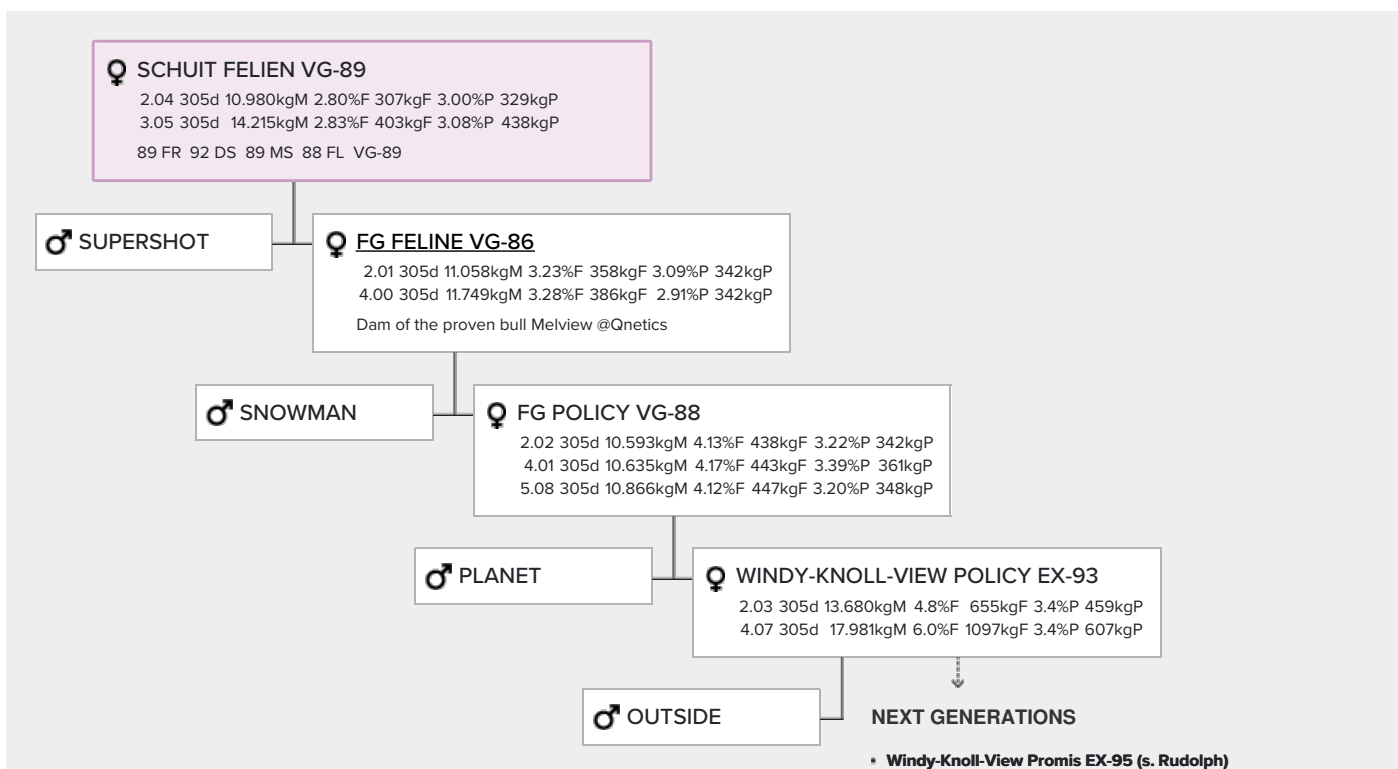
♀ SCHUIT FELIEN VG-89
2.04 305d 10.980kgM 2.80%F 307kgF 3.00%P 329kgP
3.05 305d 14.215kgM 2.83%F 403kgF 3.08%P 438kgP
89 FR 92 DS 89 MS 88 FL VG-89

♂ SUPERSHOT

♀ FG FELINE VG-86
2.01 305d 11.058kgM 3.23%F 358kgF 3.09%P 342kgP
4.00 305d 11.749kgM 3.28%F 386kgF 2.91%P 342kgP
Dam of the proven bull Melview @Qnetics

♂ SNOWMAN

♀ FG POLICY VG-88
2.02 305d 10.593kgM 4.13%F 438kgF 3.22%P 342kgP
4.01 305d 10.635kgM 4.17%F 443kgF 3.39%P 361kgP
5.08 305d 10.866kgM 4.12%F 447kgF 3.20%P 348kgP

♂ PLANET

♀ WINDY-KNOLL-VIEW POLICY EX-93
2.03 305d 13.680kgM 4.8%F 655kgF 3.4%P 459kgP
4.07 305d 17.981kgM 6.0%F 1097kgF 3.4%P 607kgP

♂ OUTSIDE

NEXT GENERATIONS

• Windy-Knoll-View Promis EX-95 (s. Rudolph)